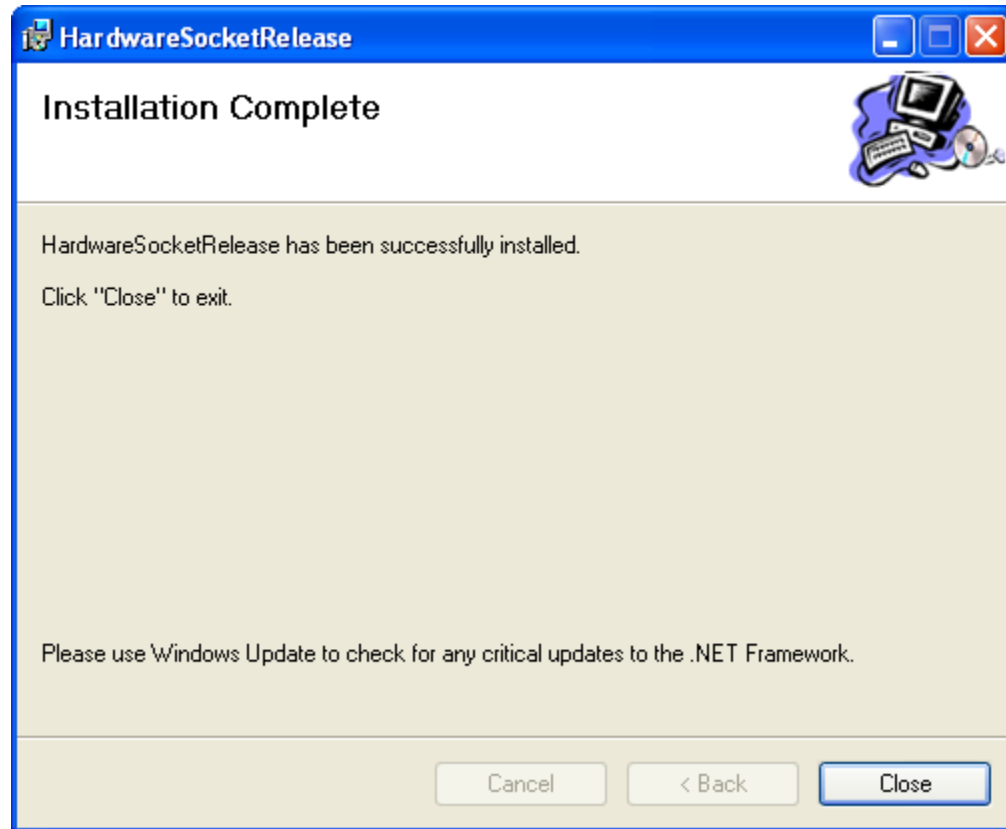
HardwareSocketRelease

Installation Complete

HardwareSocketRelease has been successfully installed.

Click "Close" to exit.

Please use Windows Update to check for any critical updates to the .NET Framework.

Cancel

< Back

Close